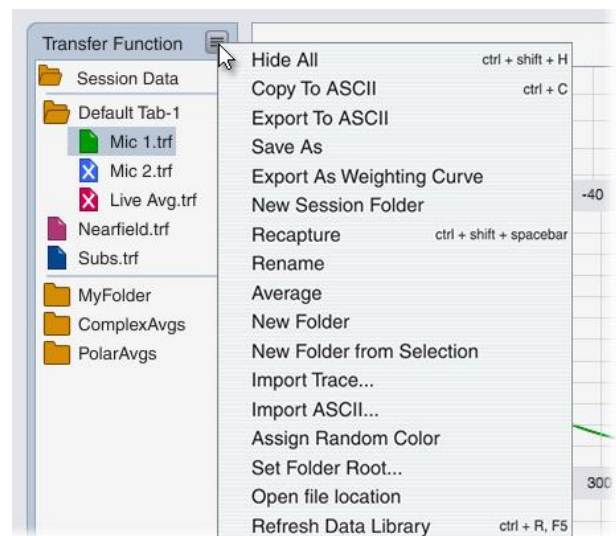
Transfer Function

Session Data
Default Tab-1
Mic 1.trf
Mic 2.trf
Live Avg.trf
Nearfield.trf
Subs.trf
MyFolder
ComplexAvgs
PolarAvgs

Hide All ctrl + shift + H
Copy To ASCII ctrl + C
Export To ASCII
Save As
Export As Weighting Curve
New Session Folder
Recapture ctrl + shift + spacebar
Rename
Average
New Folder
New Folder from Selection
Import Trace...
Import ASCII...
Assign Random Color
Set Folder Root...
Open file location
Refresh Data Library ctrl + R, F5

-40
300